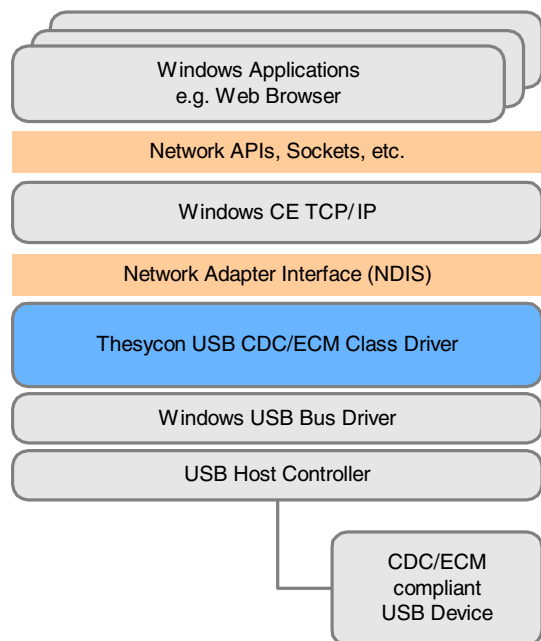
Windows Applications
e.g. Web Browser

Network APIs, Sockets, etc.

Windows CE TCP/IP

Network Adapter Interface (NDIS)

Thesycon USB CDC/ECM Class Driver

Windows USB Bus Driver

USB Host Controller

CDC/ECM
compliant
USB Device